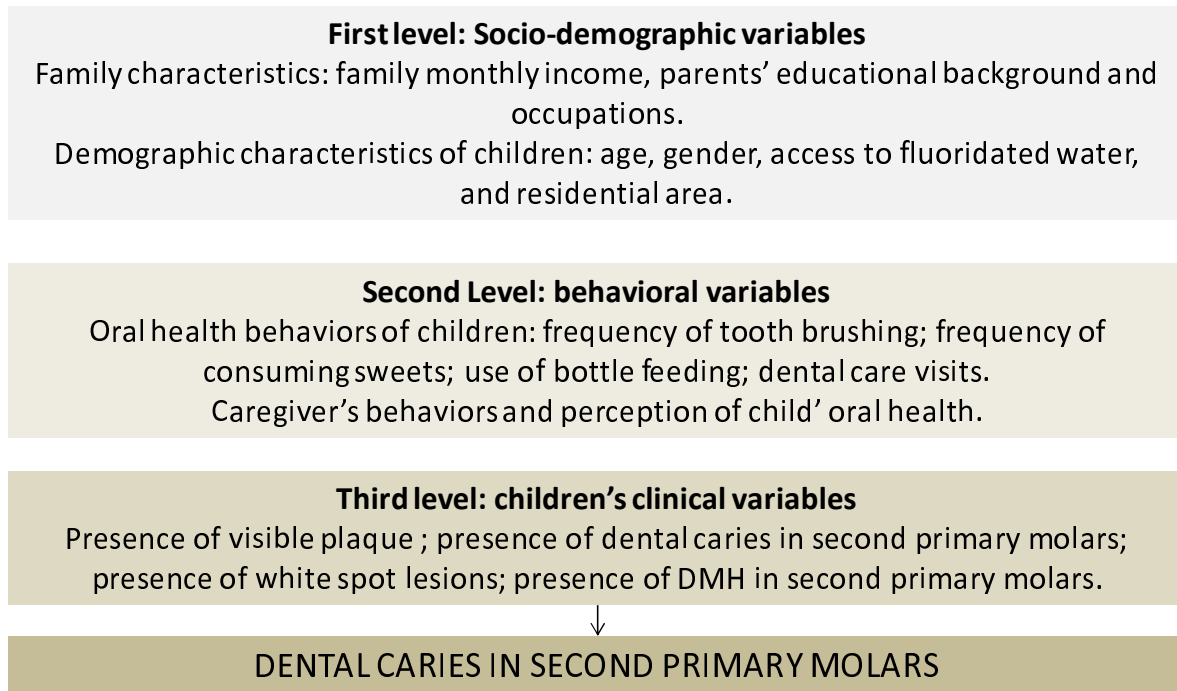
First level: Socio-demographic variables
Family characteristics: family monthly income, parents' educational background and occupations.
Demographic characteristics of children: age, gender, access to fluoridated water, and residential area.

Second Level: behavioral variables
Oral health behaviors of children: frequency of tooth brushing; frequency of consuming sweets; use of bottle feeding; dental care visits.
Caregiver's behaviors and perception of child' oral health.

Third level: children's clinical variables
Presence of visible plaque ; presence of dental caries in second primary molars; presence of white spot lesions; presence of DMH in second primary molars.

DENTAL CARIES IN SECOND PRIMARY MOLARS